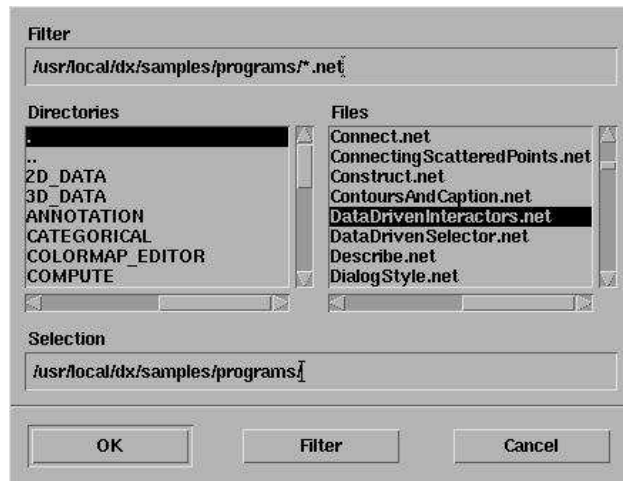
Filter

/usr/local/dx/samples/programs/*.net

Directories

.
..
2D_DATA
3D_DATA
ANNOTATION
CATEGORICAL
COLORMAP_EDITOR
COMPUTE

Files

Connect.net
ConnectingScatteredPoints.net
Construct.net
ContoursAndCaption.net
DataDrivenInteractors.net
DataDrivenSelector.net
Describe.net
DialogStyle.net

Selection

/usr/local/dx/samples/programs/

OK

Filter

Cancel